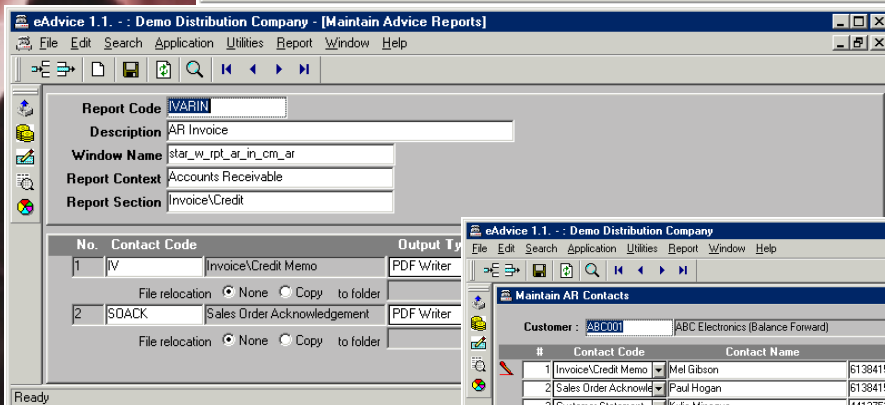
eAdvice 1.1. - : Demo Distribution Company - [Maintain Advice Reports]

File Edit Search Application Utilities Report Window Help

Report Code IVARIN
Description AR Invoice
Window Name star_w_rpt_ar_in_cm_ar
Report Context Accounts Receivable
Report Section Invoice\Credit

| No. | Contact Code | | Output Ty |
|---|---|---|---|
| 1 | IV | Invoice\Credit Memo | PDF Writer |
| 2 | SOACK | Sales Order Acknowledgement | PDF Writer |

File relocation None Copy to folder
File relocation None Copy to folder

Ready

eAdvice 1.1. - : Demo Distribution Company

File Edit Search Application Utilities Report Window Help

Maintain AR Contacts

Customer : ABC001 ABC Electronics (Balance Forward)

| # | Contact Code | Contact Name | |
|---|---|---|---|
| 1 | Invoice\Credit Memo | Mel Gibson | 613841 |
| 2 | Sales Order Acknowle | Paul Hogan | 613841 |